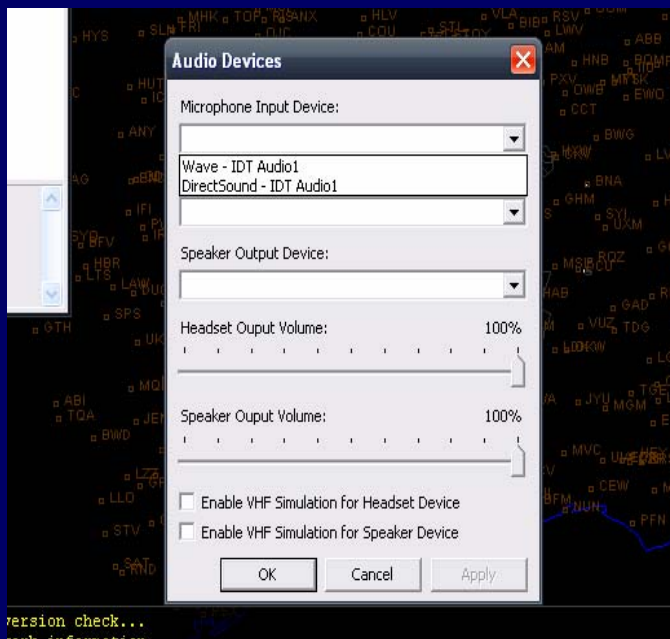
Audio Devices

Microphone Input Device:

Wave - IDT Audio1
DirectSound - IDT Audio1

Speaker Output Device:

Headset Ouput Volume: 100%

Speaker Ouput Volume: 100%

Enable VHF Simulation for Headset Device

Enable VHF Simulation for Speaker Device

OK Cancel Apply

ersion check...

HYS SLN TRI MHK TOP RSANX HLV COU STL VLA BIB RSV LWV ABB HNB BQMR HUT ICT PXV OWB MFSK EWO CCT ANY BWG HOW BNA AG EMP IFI IRF GHM SYI UXM SYO BFV HBR LTS LAW DUC MSL ROZ CQ HAB GAD SPS VUZ TDG GTH UKA LDMKW MQU ABI TQA JEN BWD JYU MGM TGE LZZ MVC ULEBRZ LLO BFM CEW NUN PFN STV SAT RND